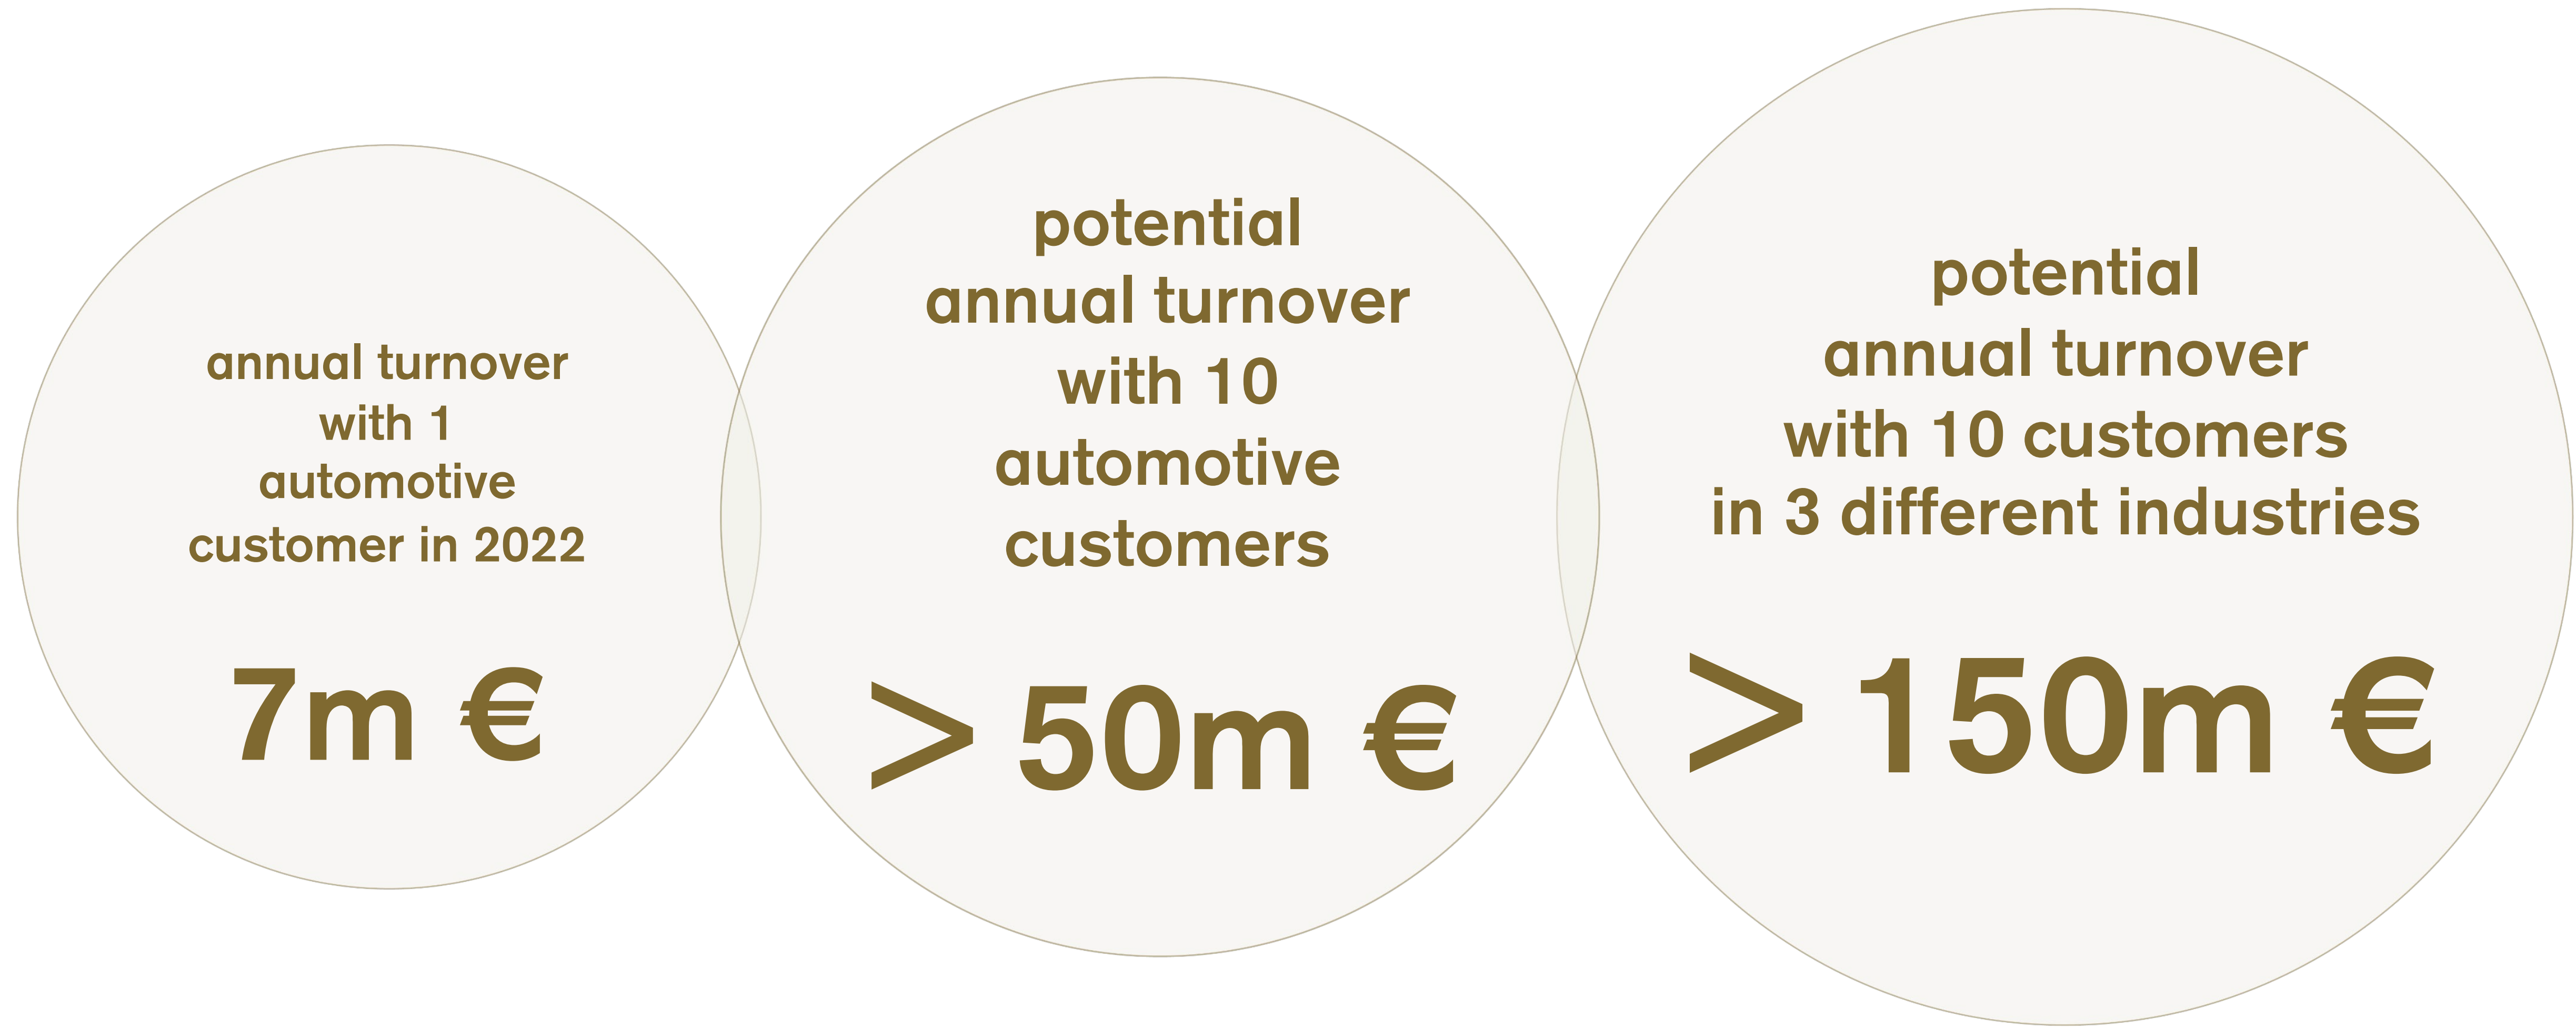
annual turnover with 1 automotive customer in 2022

7m €

potential annual turnover with 10 automotive customers

> 50m €

potential annual turnover with 10 customers in 3 different industries

> 150m €